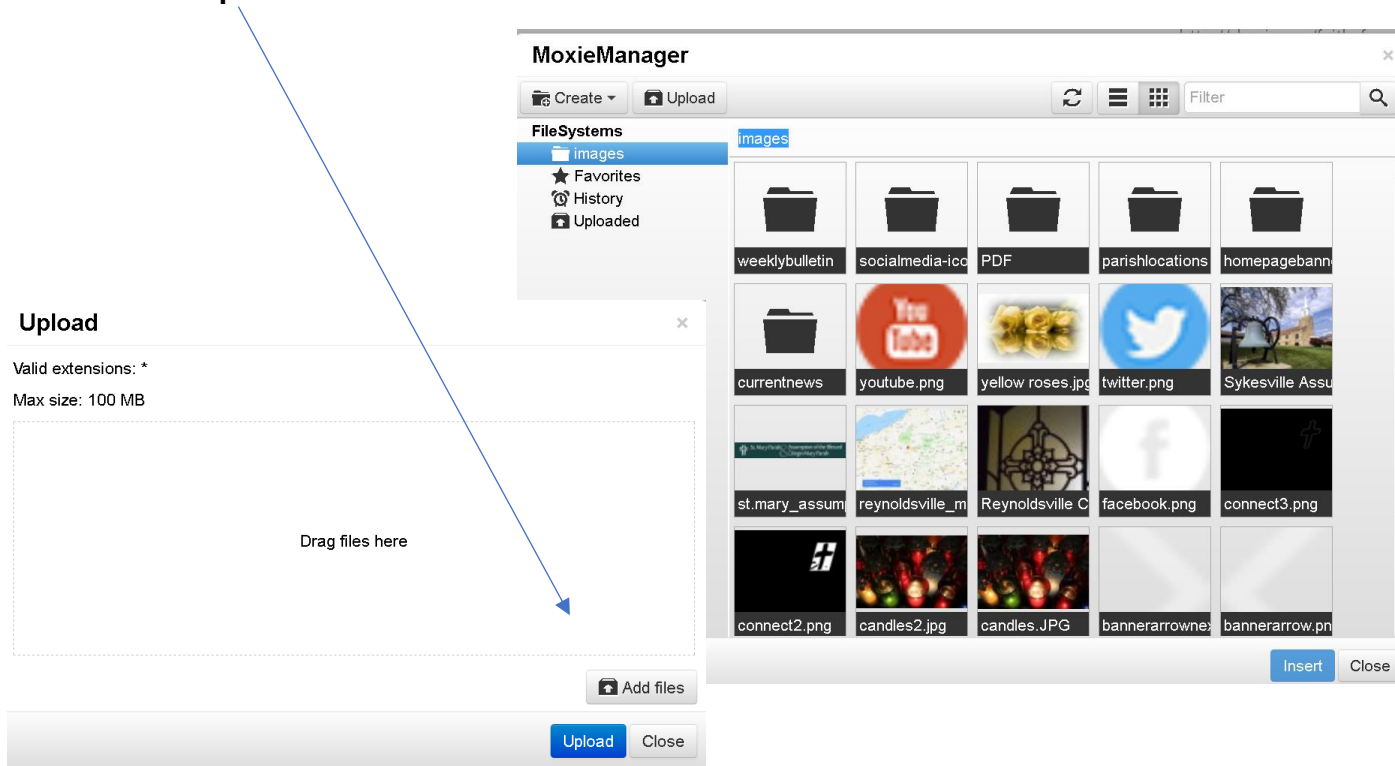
MoxieManager

×

Create ▾
Upload

Filter

FileSystems
images
Favorites
History
Uploaded

images

weeklybulletin
socialmedia-ico
PDF
parishlocations
homepagebann
currentnews
youtube.png
yellow roses.jpg
twitter.png
Sykesville Assu
st.mary_assum
reynoldsville_m
Reynoldsville C
facebook.png
connect3.png
connect2.png
candles2.jpg
candles.JPG
bannerarrownex
bannerarrow.pn

Insert
Close

Upload

×

Valid extensions: *

Max size: 100 MB

Drag files here

Add files

Upload
Close